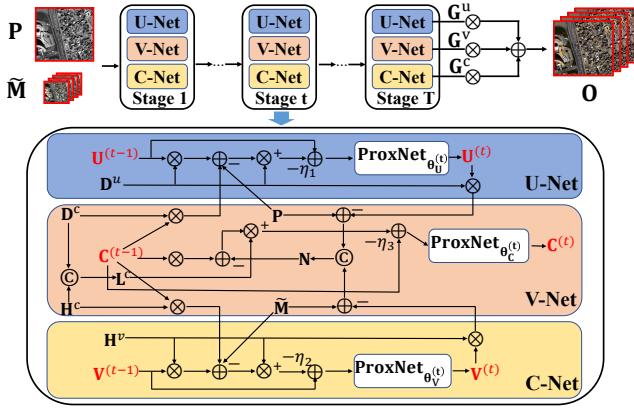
P

$\widetilde{\mathbf{M}}$

U-Net
V-Net
C-Net
Stage 1

U-Net
V-Net
C-Net
Stage t

U-Net
V-Net
C-Net
Stage T

$\mathbf{G}^u$
$\mathbf{G}^v$
$\mathbf{G}^c$

O

$\mathbf{U}^{(t-1)}$ − + $-\eta_1$ $\mathrm{ProxNet}_{\theta_U^{(t)}}$ $\mathbf{U}^{(t)}$

$\mathbf{D}^u$

U-Net

$\mathbf{D}^c$ + P −

$\mathbf{C}^{(t-1)}$ − $-\eta_3$ $\mathrm{ProxNet}_{\theta_C^{(t)}}$ $\mathbf{C}^{(t)}$

C $\mathbf{L}^c$ N C

$\mathbf{H}^c$ $\widetilde{\mathbf{M}}$ −

V-Net

$\mathbf{H}^v$

$\mathbf{V}^{(t-1)}$ − + $-\eta_2$ $\mathrm{ProxNet}_{\theta_V^{(t)}}$ $\mathbf{V}^{(t)}$

C-Net